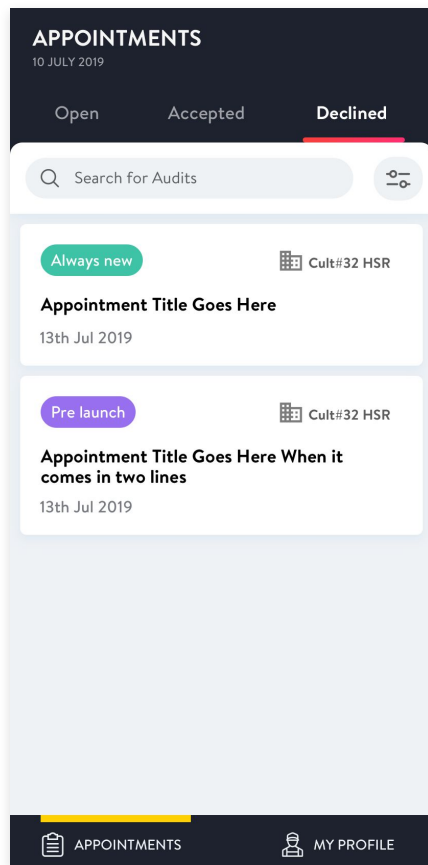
APPOINTMENTS
10 JULY 2019

Open Accepted Declined

Search for Audits

Always new
Cult#32 HSR
Appointment Title Goes Here
13th Jul 2019

Pre launch
Cult#32 HSR
Appointment Title Goes Here When it comes in two lines
13th Jul 2019

APPOINTMENTS MY PROFILE